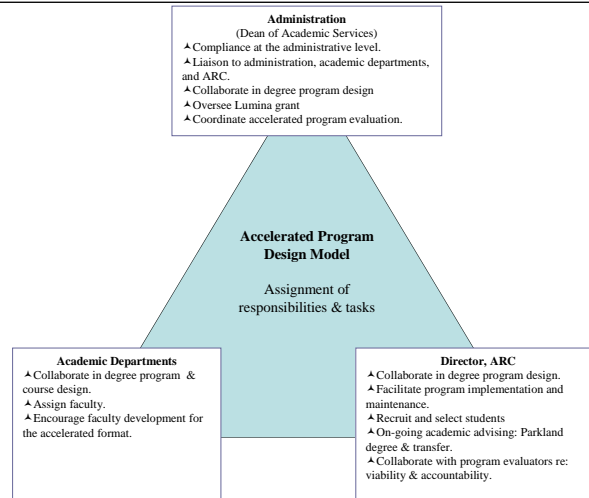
**Administration**
(Dean of Academic Services)
⅄Compliance at the administrative level.
⅄Liaison to administration, academic departments, and ARC.
⅄Collaborate in degree program design
⅄Oversee Lumina grant
⅄Coordinate accelerated program evaluation.

**Accelerated Program Design Model**

Assignment of responsibilities & tasks

**Academic Departments**
⅄Collaborate in degree program & course design.
⅄Assign faculty.
⅄Encourage faculty development for the accelerated format.

**Director, ARC**
⅄Collaborate in degree program design.
⅄Facilitate program implementation and maintenance.
⅄Recruit and select students
⅄On-going academic advising: Parkland degree & transfer.
⅄Collaborate with program evaluators re: viability & accountability.